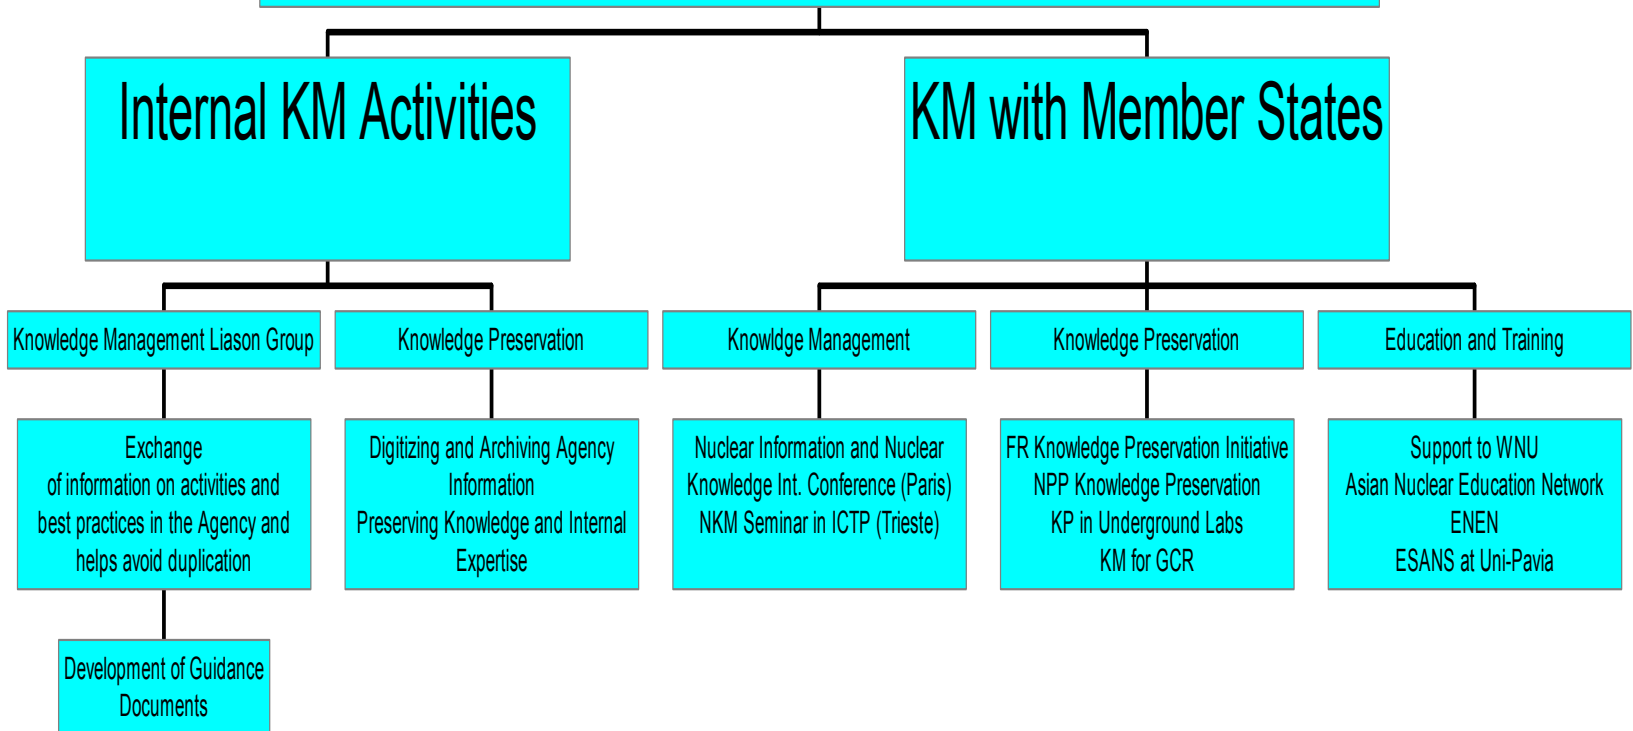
Internal KM Activities

KM with Member States

Knowledge Management Liason Group

Knowledge Preservation

Knowldge Management

Knowledge Preservation

Education and Training

Exchange of information on activities and best practices in the Agency and helps avoid duplication

Digitizing and Archiving Agency Information
Preserving Knowledge and Internal Expertise

Nuclear Information and Nuclear Knowledge Int. Conference (Paris)
NKM Seminar in ICTP (Trieste)

FR Knowledge Preservation Initiative
NPP Knowledge Preservation
KP in Underground Labs
KM for GCR

Support to WNU
Asian Nuclear Education Network
ENEN
ESANS at Uni-Pavia

Development of Guidance Documents